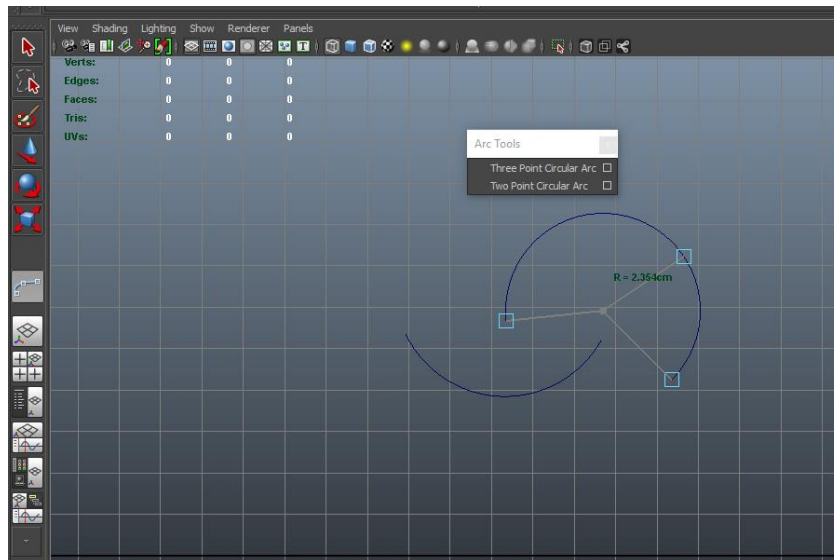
View Shading Lighting Show Renderer Panels

| Verts: | 0 | 0 | 0 |
|---|---|---|---|
| Edges: | 0 | 0 | 0 |
| Faces: | 0 | 0 | 0 |
| Tris: | 0 | 0 | 0 |
| UVs: | 0 | 0 | 0 |

Arc Tools
Three Point Circular Arc
Two Point Circular Arc

R = 2.354cm